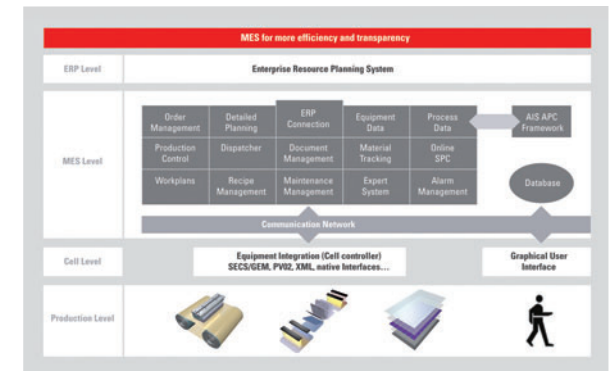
MES for more efficiency and transparency

ERP Level

Enterprise Resource Planning System

MES Level

| Order Management | Detailed Planning | ERP Connection | Equipment Data | Process Data |
|---|---|---|---|---|
| Production Control | Dispatcher | Document Management | Material Tracking | Online SPC |
| Workplans | Recipe Management | Maintenance Management | Expert System | Alarm Management |

AIS APC Framework

Database

Communication Network

Cell Level

Equipment Integration (Cell controller)
SECS/GEM, PV02, XML, native Interfaces...

Graphical User Interface

Production Level